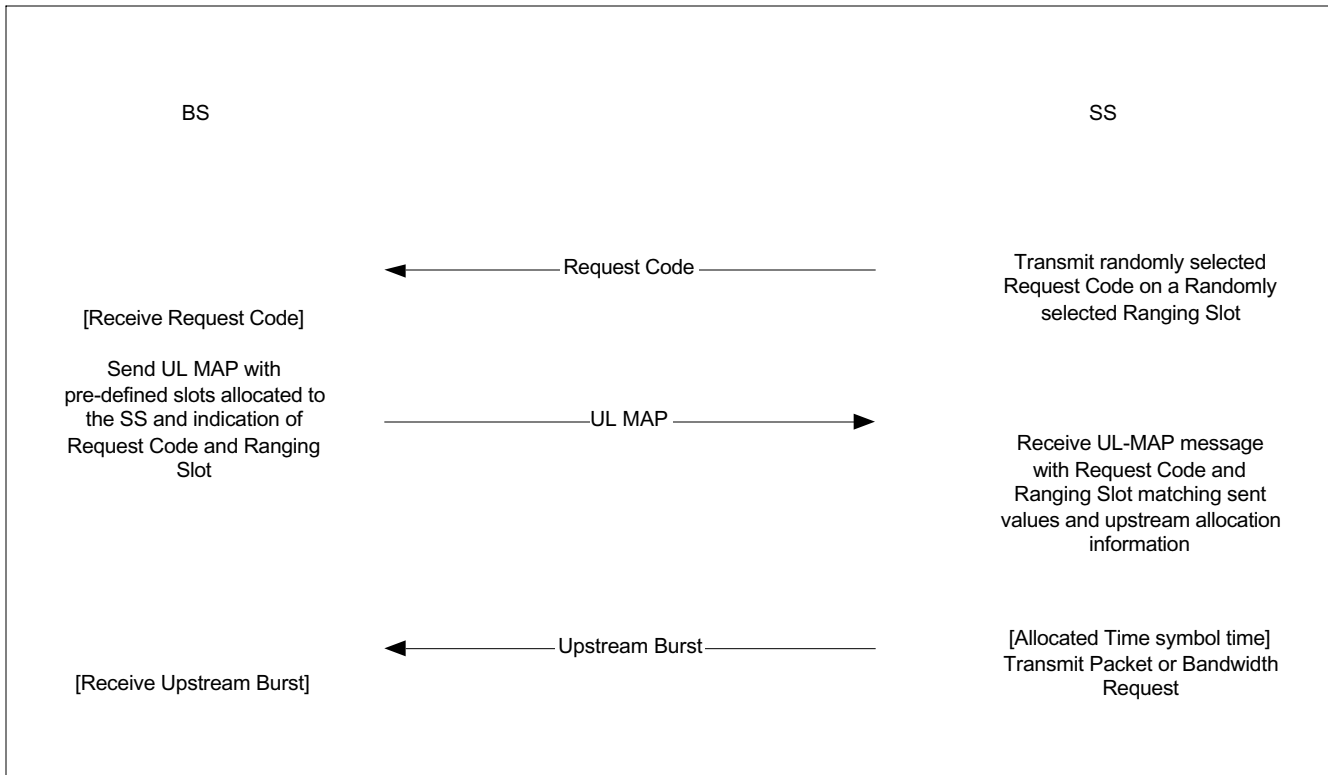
BS

SS

Request Code

Transmit randomly selected Request Code on a Randomly selected Ranging Slot

[Receive Request Code]

Send UL MAP with pre-defined slots allocated to the SS and indication of Request Code and Ranging Slot

UL MAP

Receive UL-MAP message with Request Code and Ranging Slot matching sent values and upstream allocation information

Upstream Burst

[Allocated Time symbol time] Transmit Packet or Bandwidth Request

[Receive Upstream Burst]